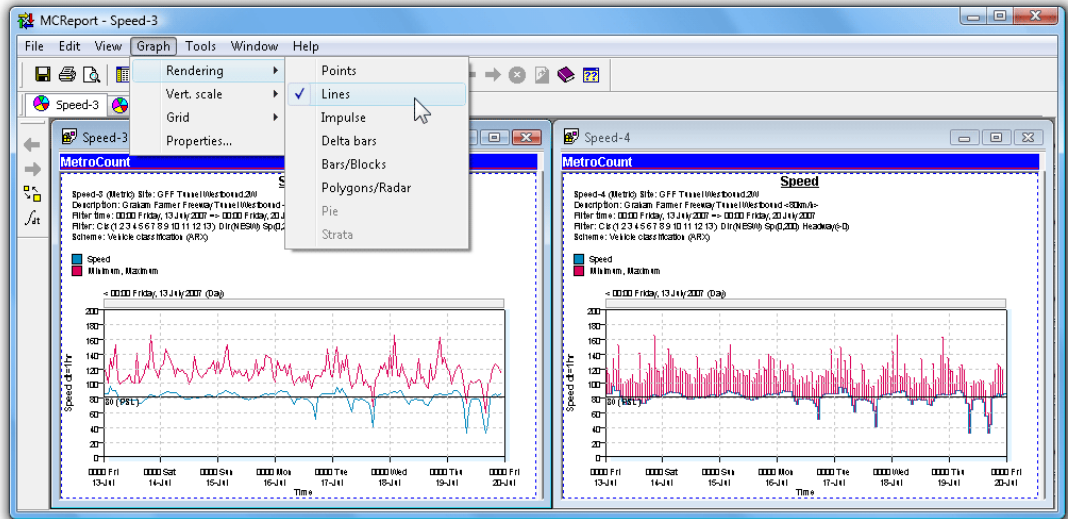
MCReport - Speed-3

File Edit View Graph Tools Window Help

Rendering
Vert. scale
Grid
Properties...

Points
✓ Lines
Impulse
Delta bars
Bars/Blocks
Polygons/Radar
Pie
Strata

Speed-3

Speed-3

MetroCount

Speed-3 (Metric) Site: GFF Tunnel Westbound.2W
Description: Graham Farmer Freeway Tunnel Westbound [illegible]
Filter time: 00:00 Friday, 13 July 2007 => 00:00 Friday, 20 J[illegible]
Filter: Cls(1 2 3 4 5 6 7 8 9 10 11 12 13) Dir(NESW) Sp(0,2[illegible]
Scheme: Vehicle classification (ARX)

Speed
Minimum, Maximum

< 00:00 Friday, 13 July 2007 (Day)

200
180
160
140
120
100
80
60
40
20
0

Speed (km/hr)

80 (PSL)

0000 Fri 13-Jul
0000 Sat 14-Jul
0000 Sun 15-Jul
0000 Mon 16-Jul
0000 Tue 17-Jul
0000 Wed 18-Jul
0000 Thu 19-Jul
0000 Fri 20-Jul

Time

Speed-4

MetroCount

Speed

Speed-4 (Metric) Site: GFF Tunnel Westbound.2W
Description: Graham Farmer Freeway Tunnel Westbound <80km/h>
Filter time: 00:00 Friday, 13 July 2007 => 00:00 Friday, 20 July 2007
Filter: Cls(1 2 3 4 5 6 7 8 9 10 11 12 13) Dir(NESW) Sp(0,200) Headway(>0)
Scheme: Vehicle classification (ARX)

Speed
Minimum, Maximum

< 00:00 Friday, 13 July 2007 (Day)

200
180
160
140
120
100
80
60
40
20
0

Speed (km/hr)

80 (PSL)

0000 Fri 13-Jul
0000 Sat 14-Jul
0000 Sun 15-Jul
0000 Mon 16-Jul
0000 Tue 17-Jul
0000 Wed 18-Jul
0000 Thu 19-Jul
0000 Fri 20-Jul

Time